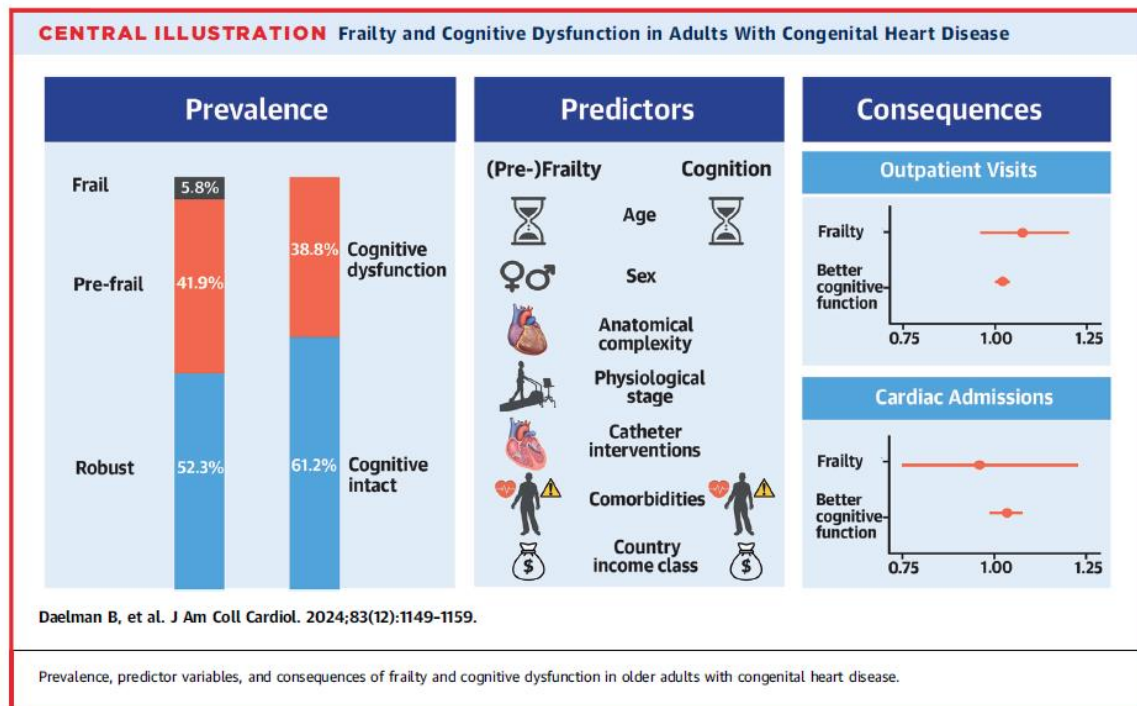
CENTRAL ILLUSTRATION Frailty and Cognitive Dysfunction in Adults With Congenital Heart Disease

Prevalence

Frail 5.8%
Pre-frail 41.9%
Robust 52.3%

38.8% Cognitive dysfunction
61.2% Cognitive intact

Predictors

(Pre-)Frailty
Cognition

Age
Sex
Anatomical complexity
Physiological stage
Catheter interventions
Comorbidities
Country income class

Consequences

Outpatient Visits

Frailty
Better cognitive-function
0.75 1.00 1.25

Cardiac Admissions

Frailty
Better cognitive-function
0.75 1.00 1.25

Daelman B, et al. J Am Coll Cardiol. 2024;83(12):1149–1159.

Prevalence, predictor variables, and consequences of frailty and cognitive dysfunction in older adults with congenital heart disease.